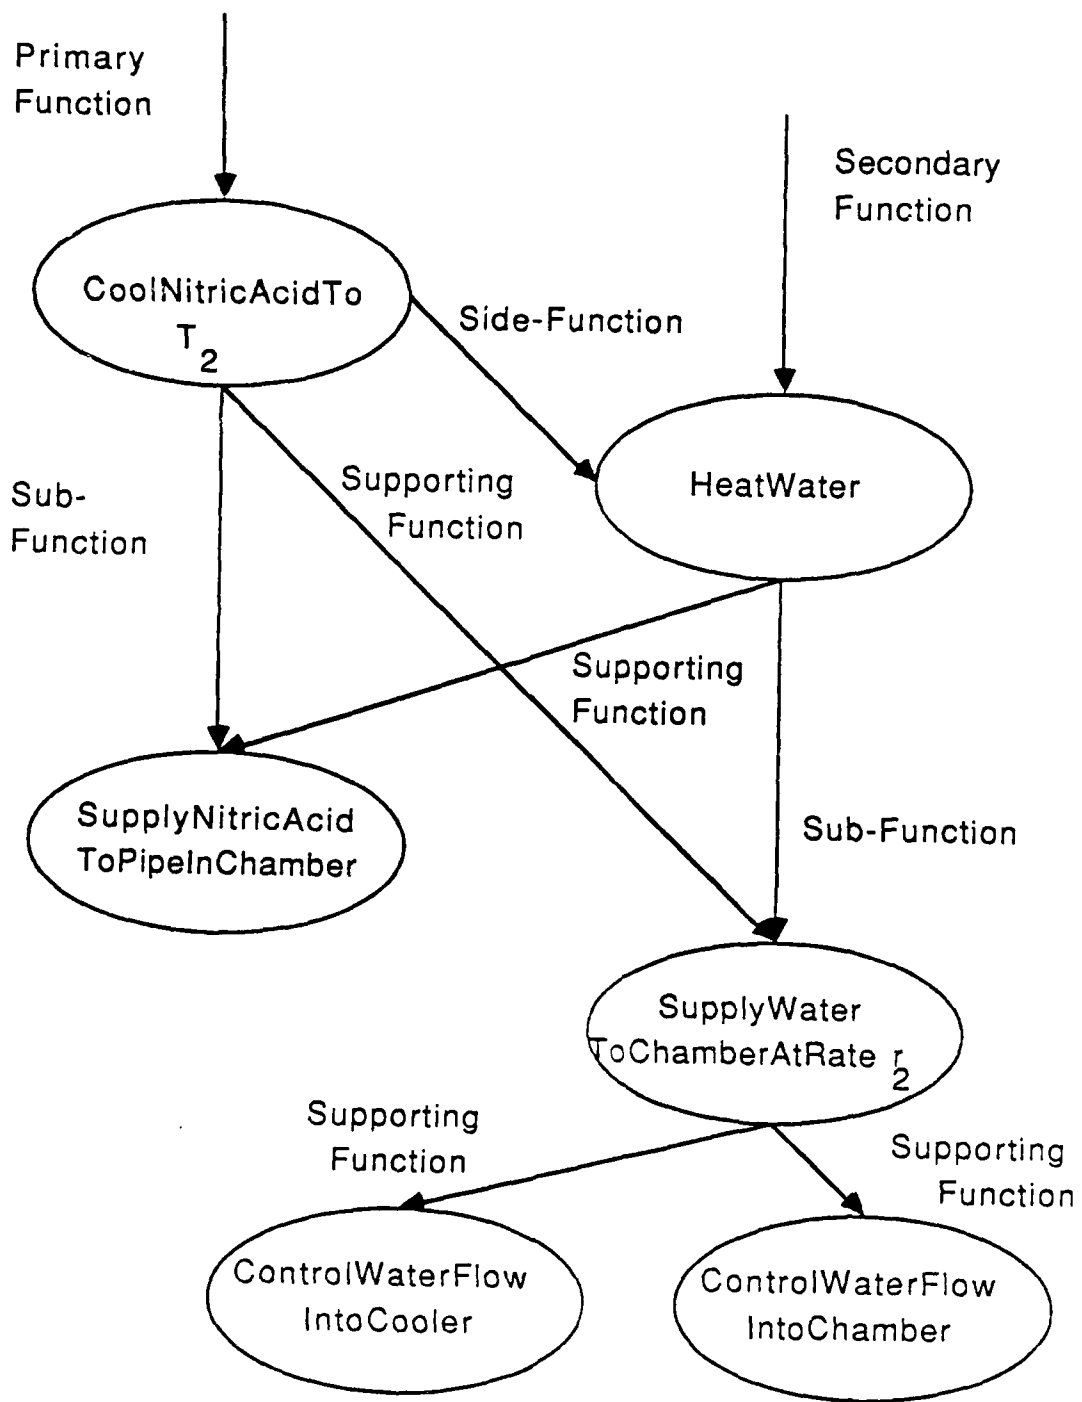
Primary Function

Secondary Function

CoolNitricAcidTo $T_2$

Side-Function

HeatWater

Sub-Function

Supporting Function

Supporting Function

SupplyNitricAcid ToPipeInChamber

Sub-Function

SupplyWater ToChamberAtRate $r_2$

Supporting Function

Supporting Function

ControlWaterFlow IntoCooler

ControlWaterFlow IntoChamber